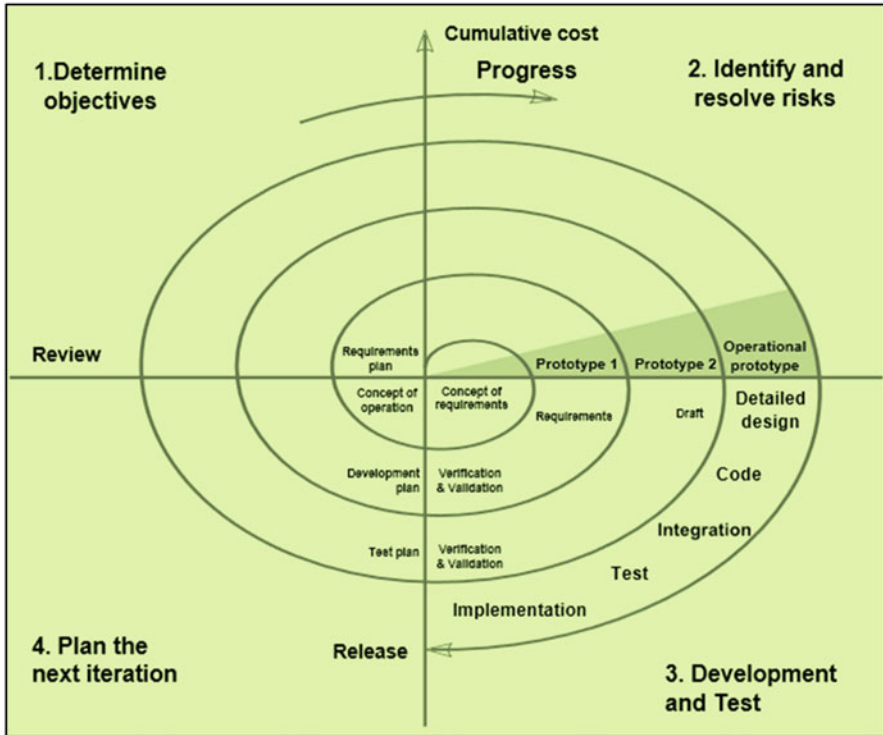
Cumulative cost

1.Determine objectives

Progress

2. Identify and resolve risks

Review

Requirements plan

Prototype 1

Prototype 2

Operational prototype

Concept of operation

Concept of requirements

Requirements

Draft

Detailed design

Development plan

Verification & Validation

Code

Integration

Test plan

Verification & Validation

Test

Implementation

4. Plan the next iteration

Release

3. Development and Test